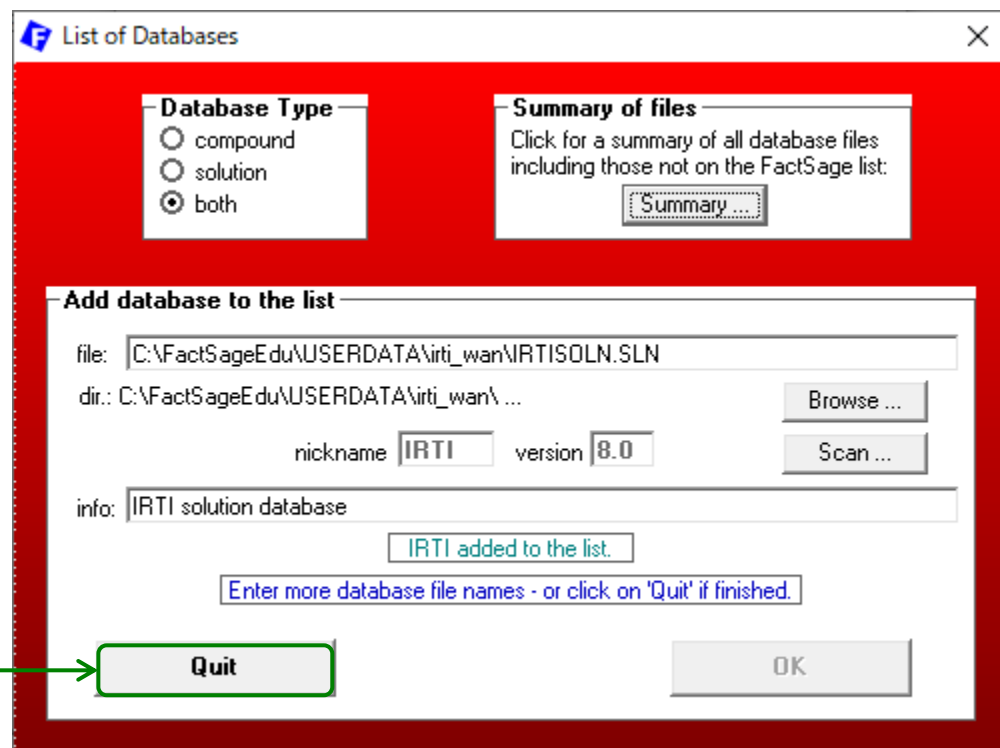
List of Databases

Database Type
compound
solution
both

Summary of files
Click for a summary of all database files including those not on the FactSage list:
Summary ...

Add database to the list
file: C:\FactSageEdu\USERDATA\irti_wan\IRTISOLN.SLN
dir.: C:\FactSageEdu\USERDATA\irti_wan\ ...
Browse ...
nickname IRTI version 8.0
Scan ...
info: IRTI solution database
IRTI added to the list.
Enter more database file names - or click on 'Quit' if finished.
Quit
OK